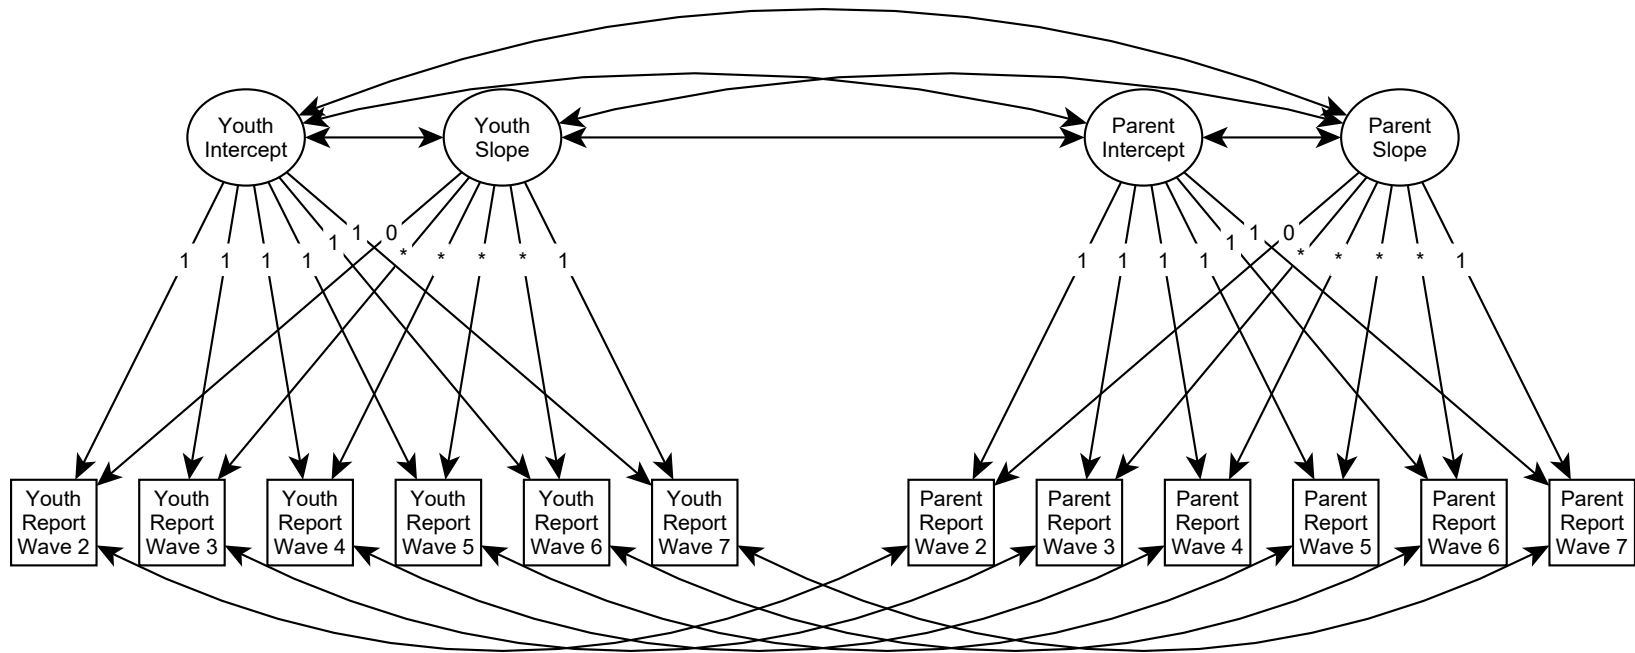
Youth Intercept
Youth Slope
Parent Intercept
Parent Slope

1 1 1 1 1 1 0 * * * * 1

1 1 1 1 1 1 0 * * * * 1

Youth Report Wave 2
Youth Report Wave 3
Youth Report Wave 4
Youth Report Wave 5
Youth Report Wave 6
Youth Report Wave 7
Parent Report Wave 2
Parent Report Wave 3
Parent Report Wave 4
Parent Report Wave 5
Parent Report Wave 6
Parent Report Wave 7